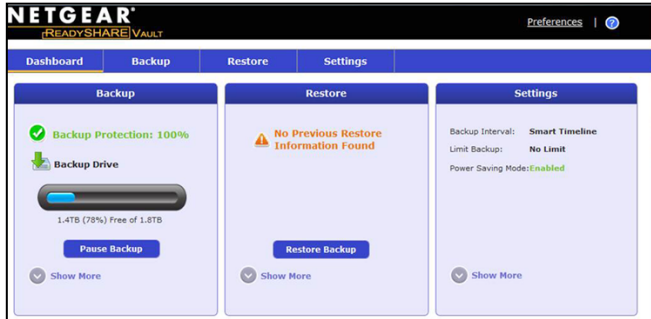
NETGEAR®
READYSHARE VAULT

Preferences | ?

Dashboard
Backup
Restore
Settings

Backup

Backup Protection: 100%

Backup Drive

1.4TB (78%) Free of 1.8TB

Pause Backup

Show More

Restore

No Previous Restore Information Found

Restore Backup

Show More

Settings

Backup Interval: Smart Timeline
Limit Backup: No Limit
Power Saving Mode: Enabled

Show More